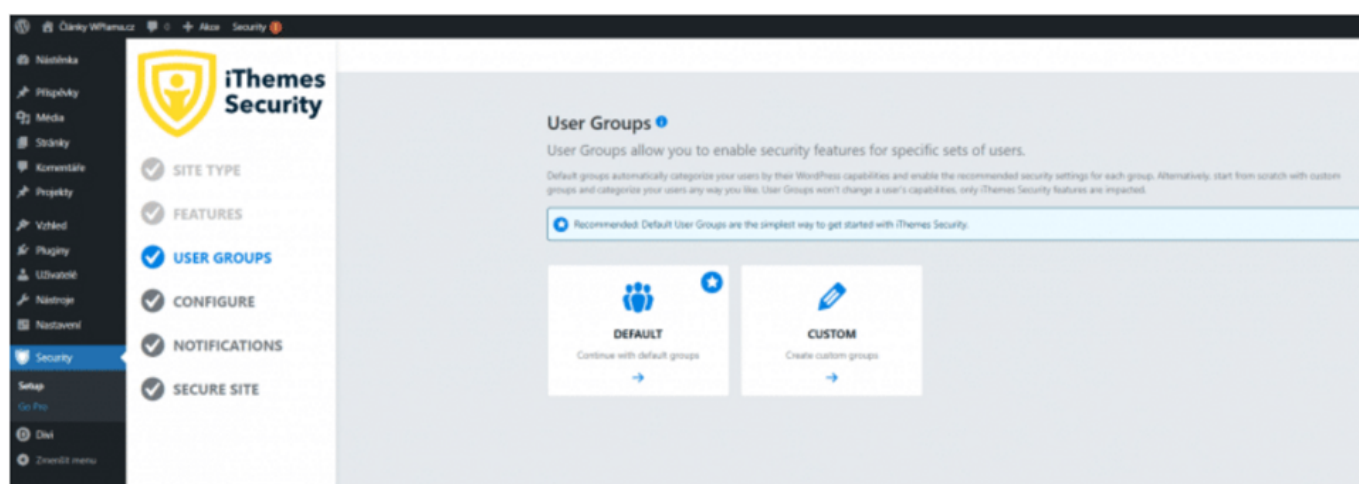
Články WPlama.cz 0 + Akce Security 1

Nástěnka
Příspěvky
Média
Stránky
Komentáře
Projekty
Vzhled
Pluginy
Uživatelé
Nástroje
Nastavení
Security
Setup
Go Pro
Divi
Zmenšit menu

iThemes Security

SITE TYPE
FEATURES
USER GROUPS
CONFIGURE
NOTIFICATIONS
SECURE SITE

User Groups

User Groups allow you to enable security features for specific sets of users.

Default groups automatically categorize your users by their WordPress capabilities and enable the recommended security settings for each group. Alternatively, start from scratch with custom groups and categorize your users any way you like. User Groups won't change a user's capabilities, only iThemes Security features are impacted.

Recommended: Default User Groups are the simplest way to get started with iThemes Security.

DEFAULT
Continue with default groups
→

CUSTOM
Create custom groups
→